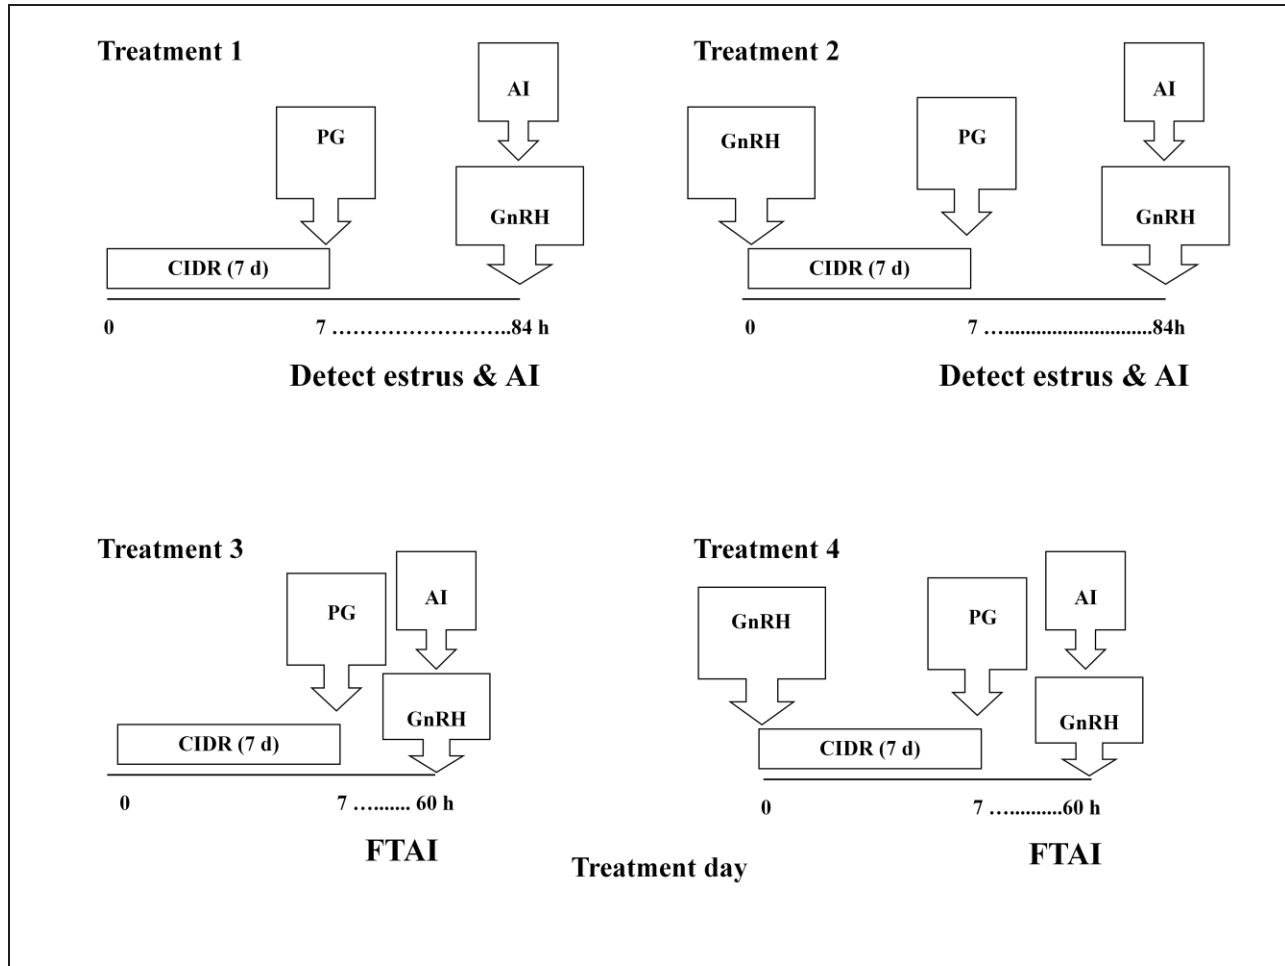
Treatment 1

PG

AI

GnRH

CIDR (7 d)

0 7 ……………………..84 h

Detect estrus & AI

Treatment 2

GnRH

PG

AI

GnRH

CIDR (7 d)

0 7 …..........................84h

Detect estrus & AI

Treatment 3

PG

AI

GnRH

CIDR (7 d)

0 7 ……... 60 h

FTAI

Treatment 4

GnRH

PG

AI

GnRH

CIDR (7 d)

0 7 …..........60 h

FTAI

Treatment day